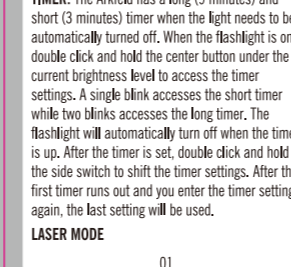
TIMER: The Arkfeld has a long (5 minutes) and short (3 minutes) timer when the light needs to be automatically turned off. When the flashlight is on, double click and hold the center button under the current brightness level to access the timer settings. A single blink accesses the short timer while two blinks accesses the long timer. The flashlight will automatically turn off when the timer is up. After the timer is set, double click and hold the side switch to shift the timer settings. After the first timer runs out and you enter the timer setting again, the last setting will be used.

LASER MODE

01